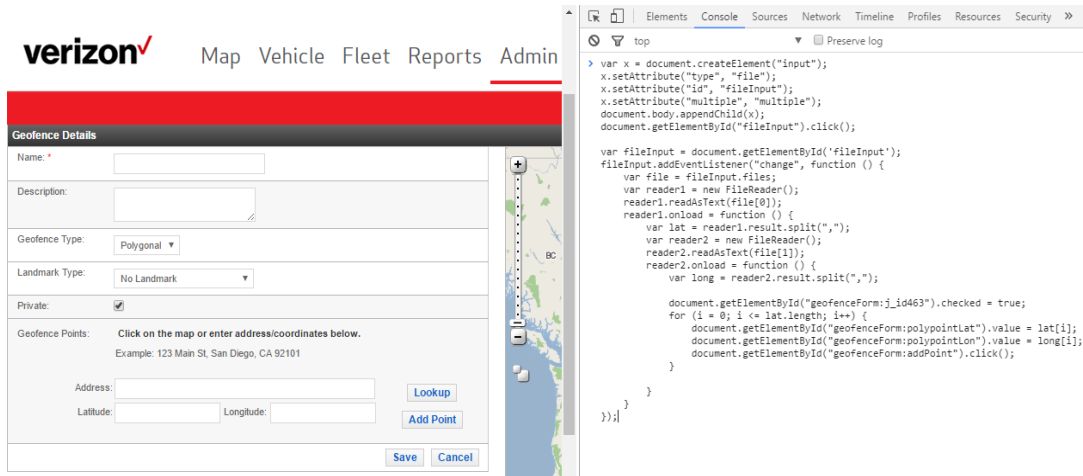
verizon✓ Map Vehicle Fleet Reports Admin

Geofence Details

Name: *

Description:

Geofence Type: Polygonal

Landmark Type: No Landmark

Private:

Geofence Points: Click on the map or enter address/coordinates below.

Example: 123 Main St, San Diego, CA 92101

Address: Lookup

Latitude: Longitude: Add Point

Save Cancel

BC

Elements Console Sources Network Timeline Profiles Resources Security »

top Preserve log

> var x = document.createElement("input");
x.setAttribute("type", "file");
x.setAttribute("id", "fileInput");
x.setAttribute("multiple", "multiple");
document.body.appendChild(x);
document.getElementById("fileInput").click();

var fileInput = document.getElementById('fileInput');
fileInput.addEventListener("change", function () {
    var file = fileInput.files;
    var reader1 = new FileReader();
    reader1.readAsText(file[0]);
    reader1.onload = function () {
        var lat = reader1.result.split(",");
        var reader2 = new FileReader();
        reader2.readAsText(file[1]);
        reader2.onload = function () {
            var long = reader2.result.split(",");

            document.getElementById("geofenceForm:j_id463").checked = true;
            for (i = 0; i <= lat.length; i++) {
                document.getElementById("geofenceForm:polypointLat").value = lat[i];
                document.getElementById("geofenceForm:polypointLon").value = long[i];
                document.getElementById("geofenceForm:addPoint").click();
            }

        }
    }
});